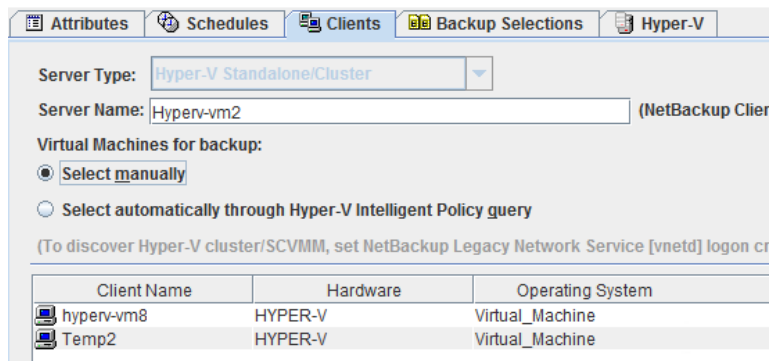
Attributes | Schedules | Clients | Backup Selections | Hyper-V

Server Type: Hyper-V Standalone/Cluster

Server Name: Hyperv-vm2 (NetBackup Clier

Virtual Machines for backup:

Select manually

Select automatically through Hyper-V Intelligent Policy query

(To discover Hyper-V cluster/SCVMM, set NetBackup Legacy Network Service [vnetd] logon cr

| Client Name | Hardware | Operating System |
|---|---|---|
| hyperv-vm8 | HYPER-V | Virtual_Machine |
| Temp2 | HYPER-V | Virtual_Machine |